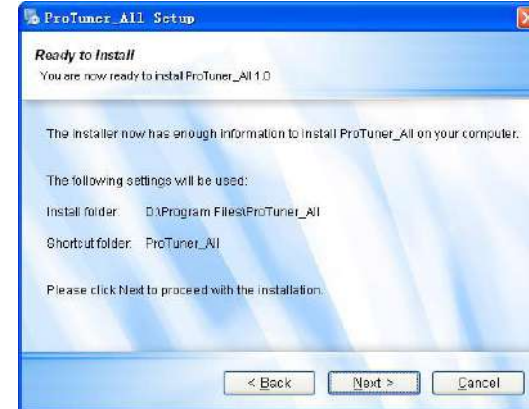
ProTuner_All Setup

Ready to Install
You are now ready to install ProTuner_All 1.0

The installer now has enough information to install ProTuner_All on your computer.

The following settings will be used:

Install folder: D:\Program Files\ProTuner_All

Shortcut folder: ProTuner_All

Please click Next to proceed with the installation.

< Back
Next >
Cancel